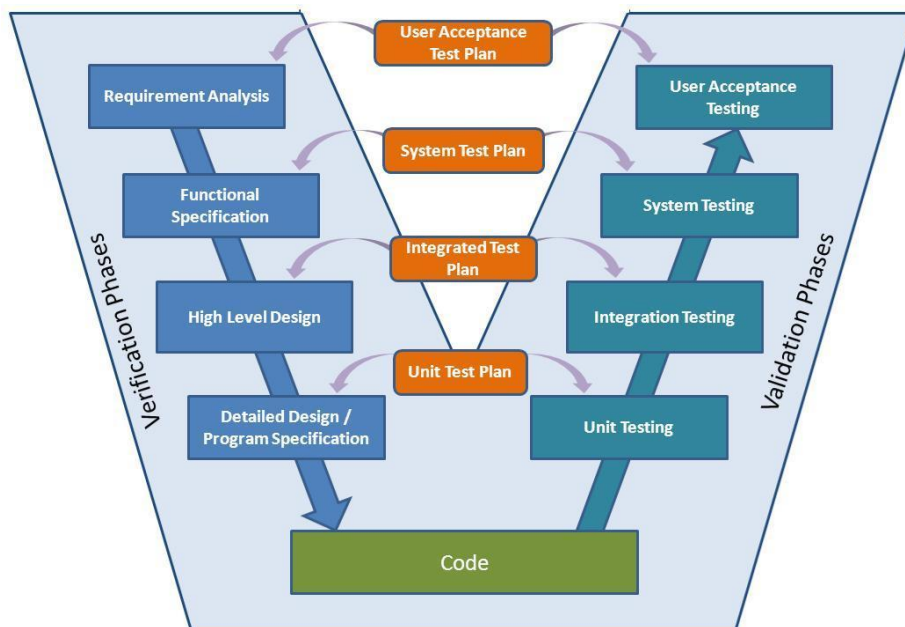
User Acceptance Test Plan

Requirement Analysis

User Acceptance Testing

System Test Plan

Functional Specification

System Testing

Integrated Test Plan

High Level Design

Integration Testing

Unit Test Plan

Detailed Design / Program Specification

Unit Testing

Verification Phases

Validation Phases

Code